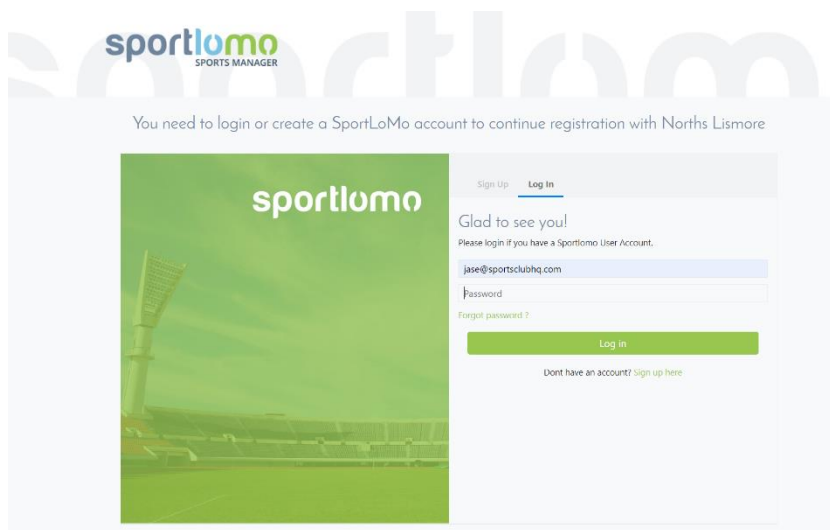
sportlomo
SPORTS MANAGER

You need to login or create a SportLoMo account to continue registration with Norths Lismore

sportlomo

Sign Up Log In

Glad to see you!

Please login if you have a Sportlomo User Account.

jase@sportsclubhq.com

Password

Forgot password ?

Log in

Dont have an account? Sign up here